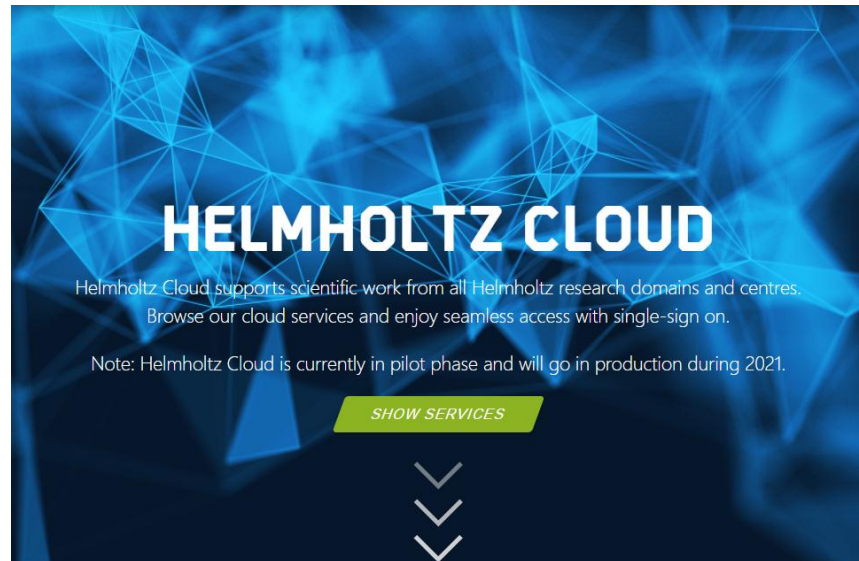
HELMHOLTZ CLOUD

Helmholtz Cloud supports scientific work from all Helmholtz research domains and centres. Browse our cloud services and enjoy seamless access with single-sign on.

Note: Helmholtz Cloud is currently in pilot phase and will go in production during 2021.

SHOW SERVICES